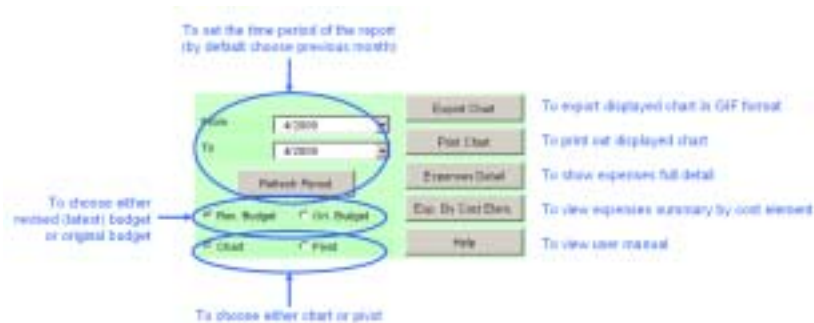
To set the time period of the report (by default choose previous month)

From 4/2009
To 4/2009
Refresh Period

Export Chart
Print Chart
Expenses Detail
Exp. By Cost Elem.
Help

To export displayed chart in GIF format
To print out displayed chart
To show expenses full detail
To view expenses summary by cost element
To view user manual

To choose either revised (latest) budget or original budget

Rev. Budget
Ori. Budget
Chart
Pivot

To choose either chart or pivot